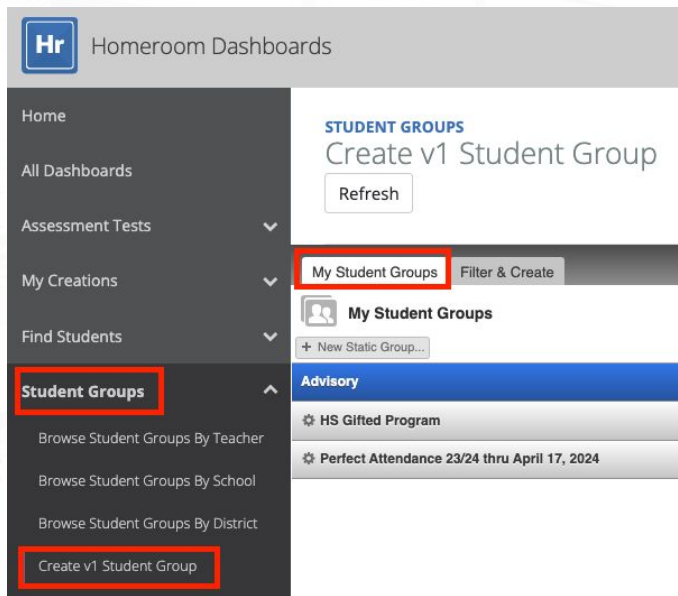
Hr Homeroom Dashboards

Home

All Dashboards

Assessment Tests

My Creations

Find Students

Student Groups

Browse Student Groups By Teacher

Browse Student Groups By School

Browse Student Groups By District

Create v1 Student Group

STUDENT GROUPS

Create v1 Student Group

Refresh

My Student Groups

Filter & Create

My Student Groups

+ New Static Group...

Advisory

HS Gifted Program

Perfect Attendance 23/24 thru April 17, 2024